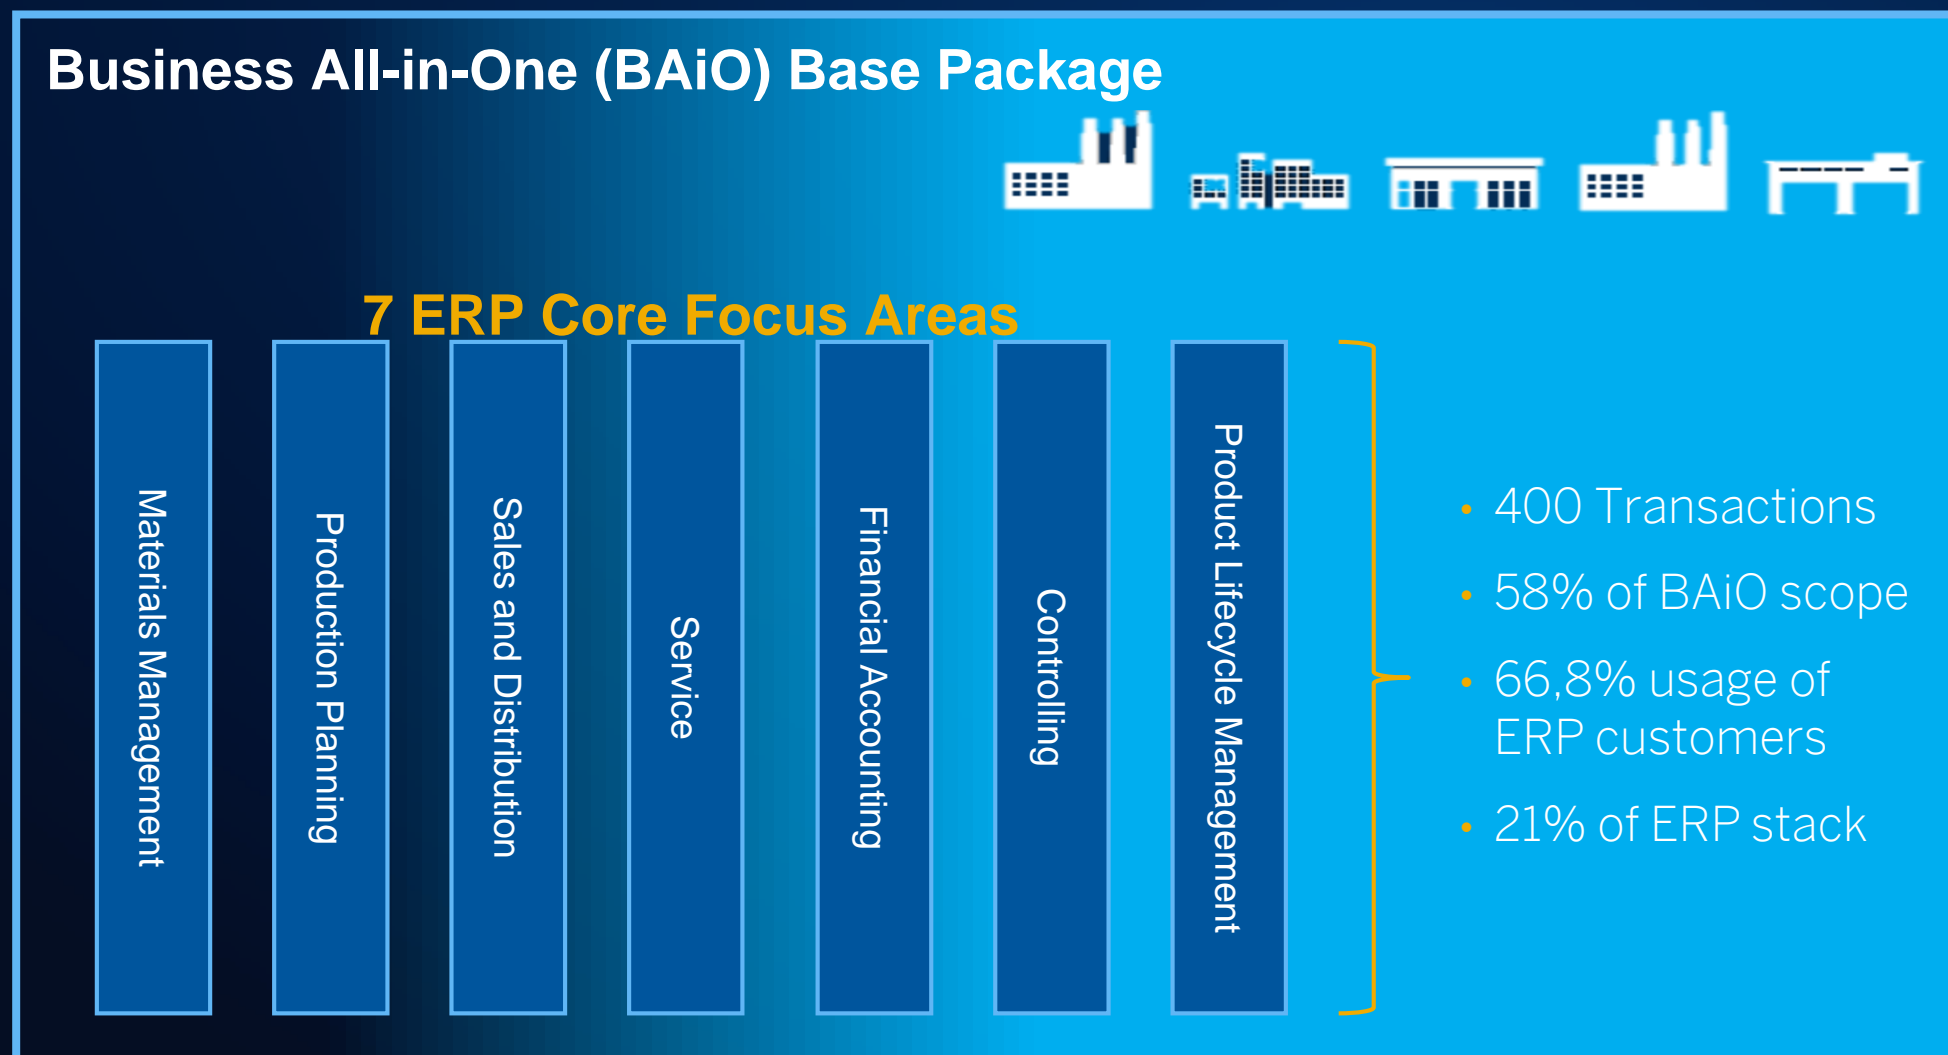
Business All-in-One (BAiO) Base Package

7 ERP Core Focus Areas

Materials Management

Production Planning

Sales and Distribution

Service

Financial Accounting

Controlling

Product Lifecycle Management

• 400 Transactions
• 58% of BAiO scope
• 66,8% usage of ERP customers
• 21% of ERP stack